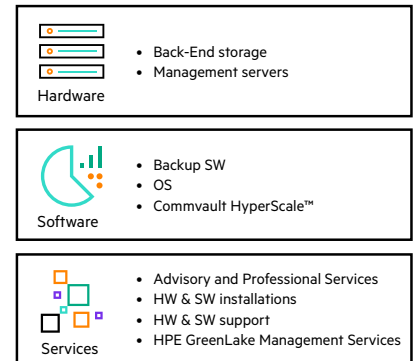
Hardware

- Back-End storage
- Management servers

Software

- Backup SW
- OS
- Commvault HyperScale™

Services

- Advisory and Professional Services
- HW & SW installations
- HW & SW support
- HPE GreenLake Management Services